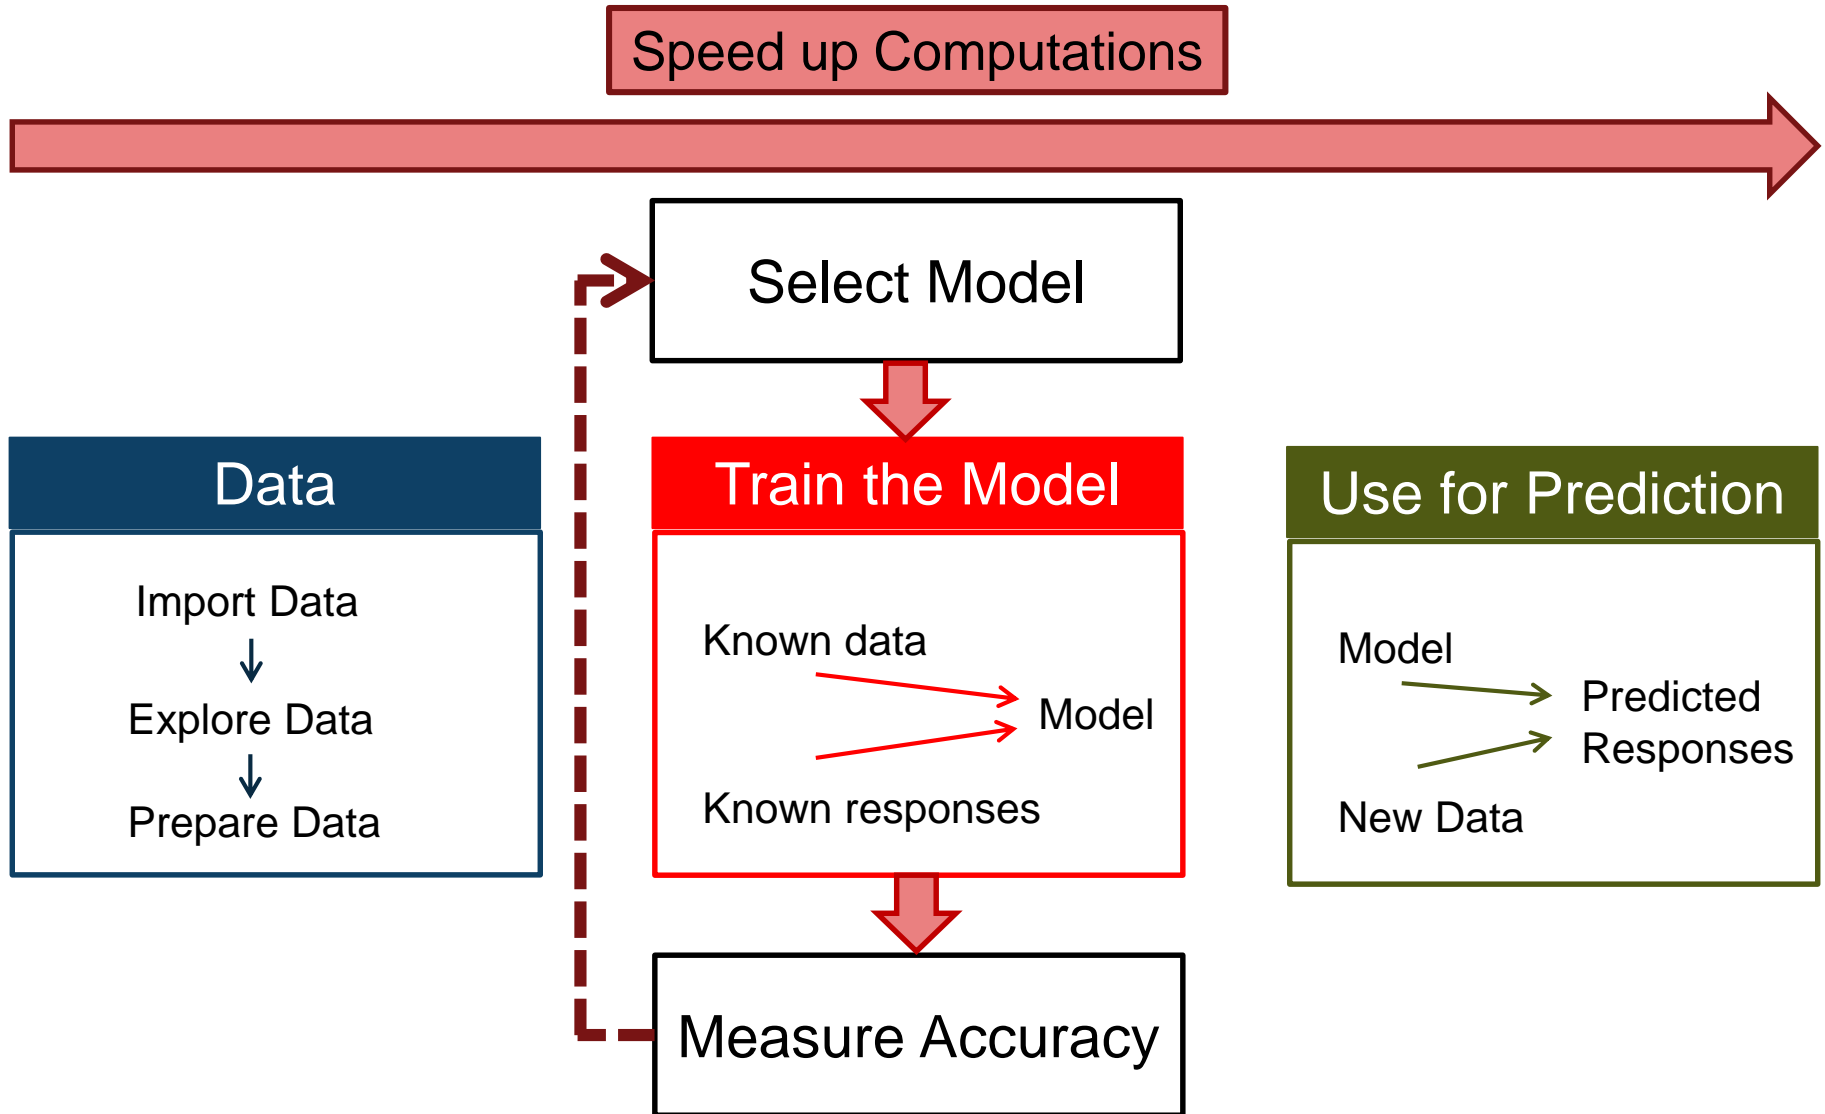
Speed up Computations

Select Model

Data

Import Data

Explore Data

Prepare Data

Train the Model

Known data

Model

Known responses

Use for Prediction

Model

Predicted Responses

New Data

Measure Accuracy